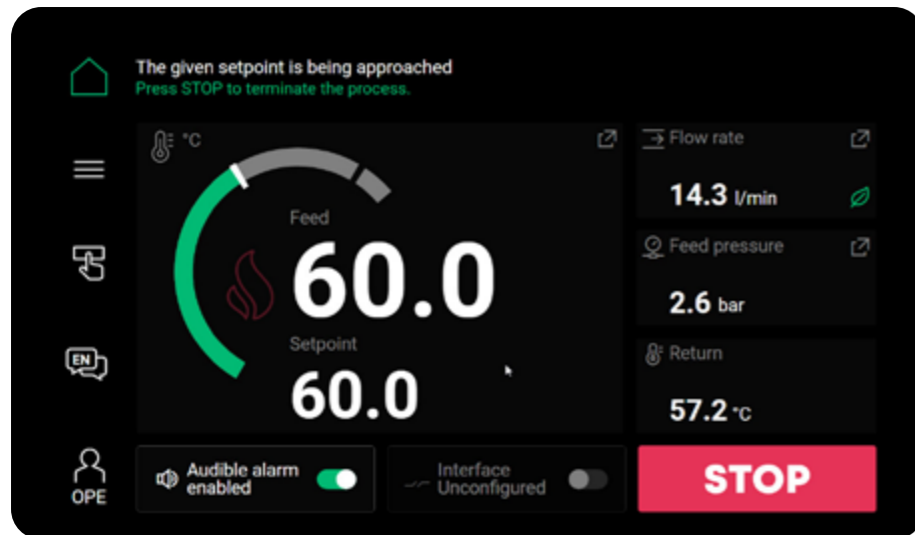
The given setpoint is being approached
Press STOP to terminate the process.

°C

Feed
60.0
Setpoint
60.0

Flow rate
14.3 l/min

Feed pressure
2.6 bar

Return
57.2 °C

EN

OPE

Audible alarm enabled

Interface Unconfigured

STOP